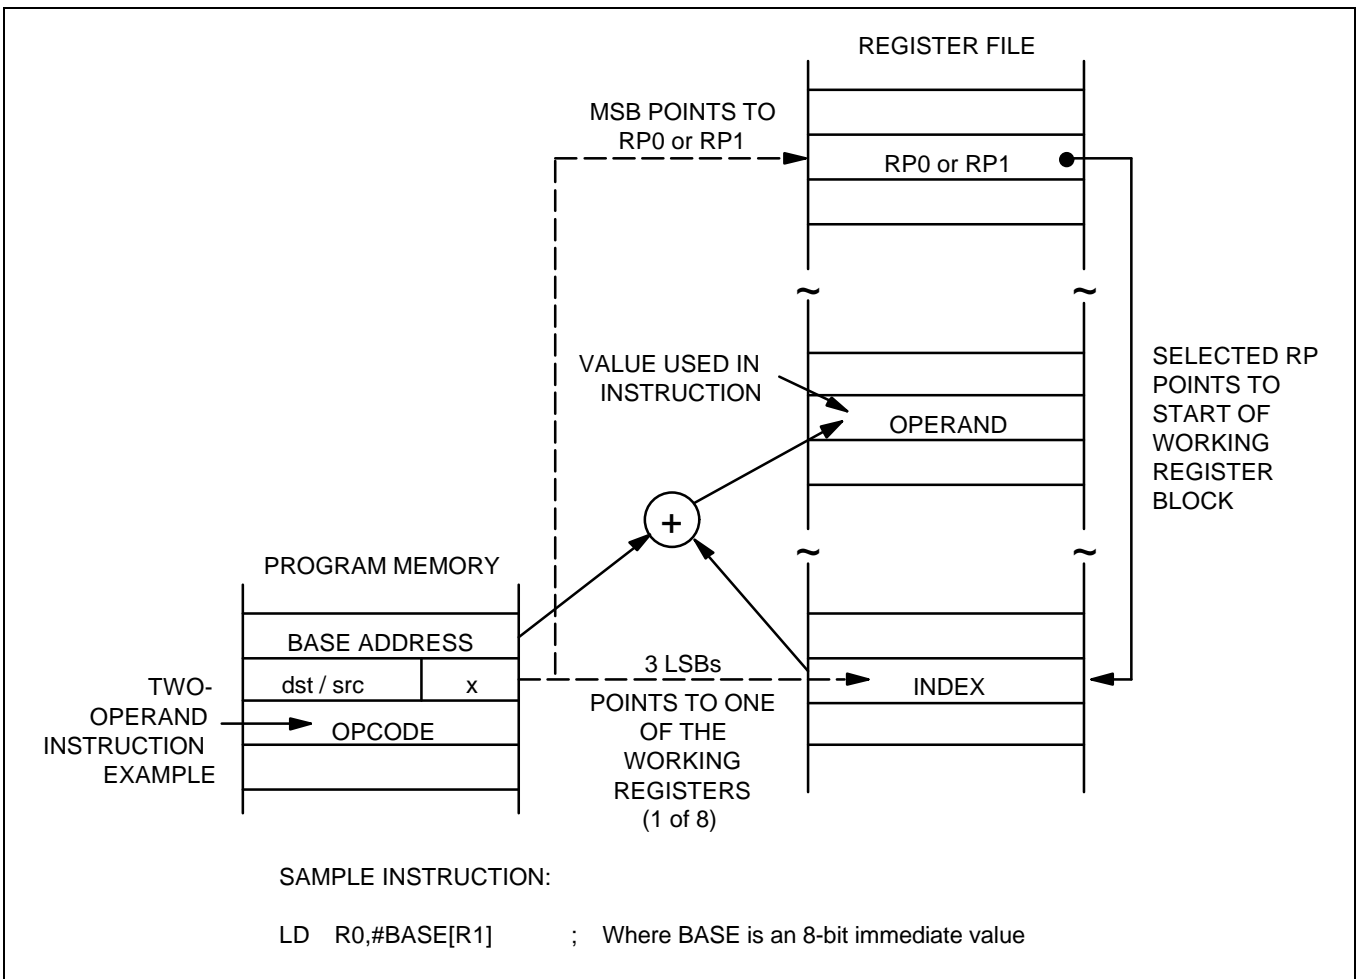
REGISTER FILE

MSB POINTS TO RP0 or RP1

RP0 or RP1

~ ~

VALUE USED IN INSTRUCTION

OPERAND

SELECTED RP POINTS TO START OF WORKING REGISTER BLOCK

+

~ ~

PROGRAM MEMORY

BASE ADDRESS

| dst / src | x |
|---|---|

3 LSBs

INDEX

TWO-OPERAND INSTRUCTION EXAMPLE

OPCODE

POINTS TO ONE OF THE WORKING REGISTERS (1 of 8)

SAMPLE INSTRUCTION:

LD R0,#BASE[R1] ; Where BASE is an 8-bit immediate value